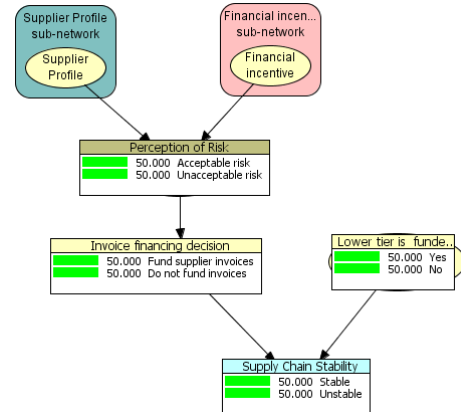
Supplier Profile sub-network

Supplier Profile

Financial incen... sub-network

Financial incentive

Perception of Risk
50.000 Acceptable risk
50.000 Unacceptable risk

Invoice financing decision
50.000 Fund supplier invoices
50.000 Do not fund invoices

Lower tier is funde...
50.000 Yes
50.000 No

Supply Chain Stability
50.000 Stable
50.000 Unstable